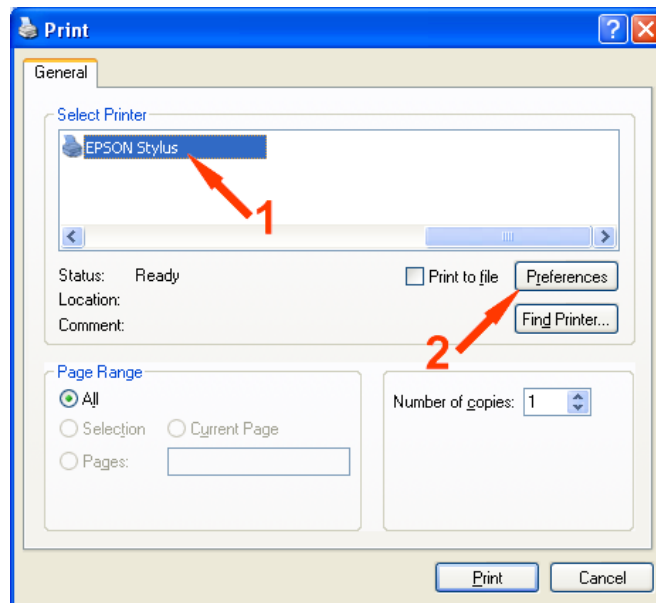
Print

General

Select Printer

EPSON Stylus

1

Status: Ready

Location:

Comment:

Print to file

Preferences

Find Printer...

2

Page Range

All

Selection

Current Page

Pages:

Number of copies: 1

Print

Cancel